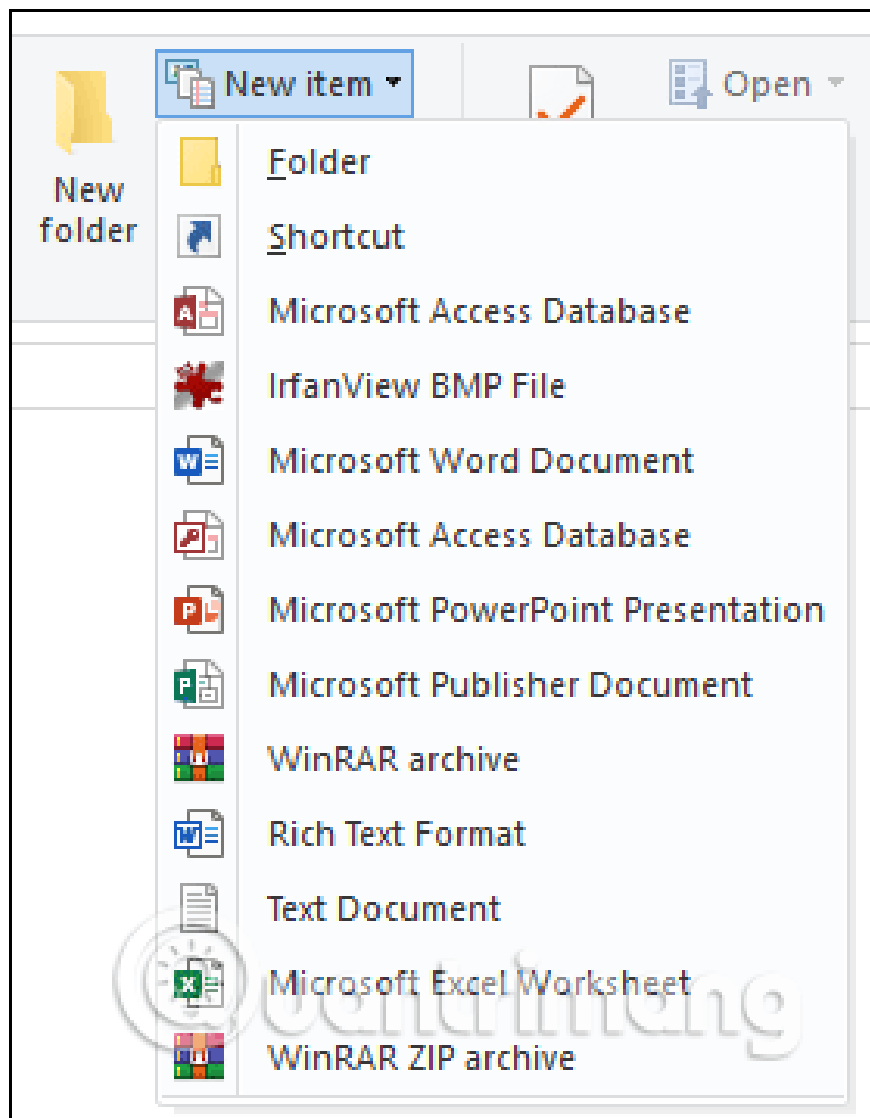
New item

Open

New folder

Folder

Shortcut

Microsoft Access Database

IrfanView BMP File

Microsoft Word Document

Microsoft Access Database

Microsoft PowerPoint Presentation

Microsoft Publisher Document

WinRAR archive

Rich Text Format

Text Document

Microsoft Excel Worksheet

WinRAR ZIP archive

Quantrimang